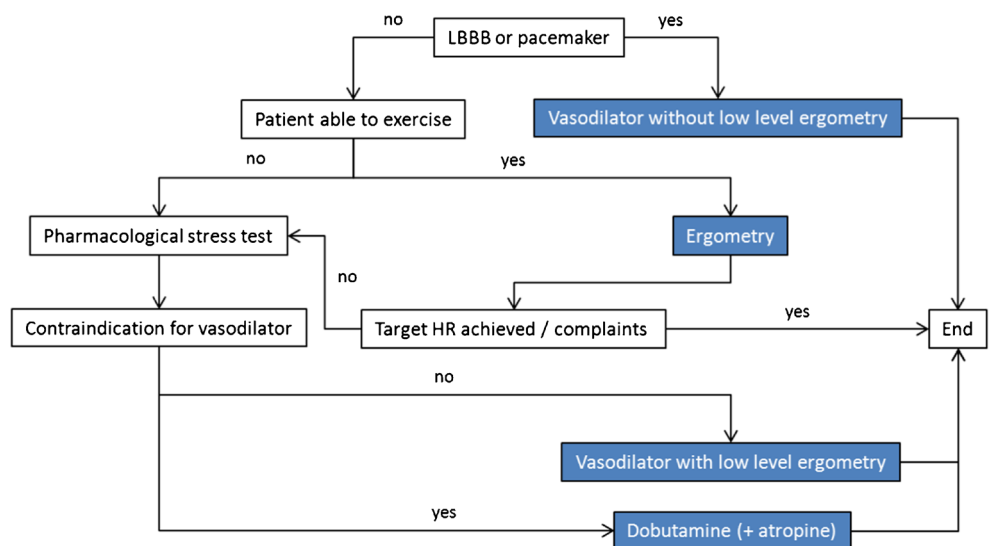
LBBB or pacemaker

no

yes

Patient able to exercise

Vasodilator without low level ergometry

no

yes

Pharmacological stress test

Ergometry

no

Contraindication for vasodilator

Target HR achieved / complaints

yes

End

no

Vasodilator with low level ergometry

yes

Dobutamine (+ atropine)